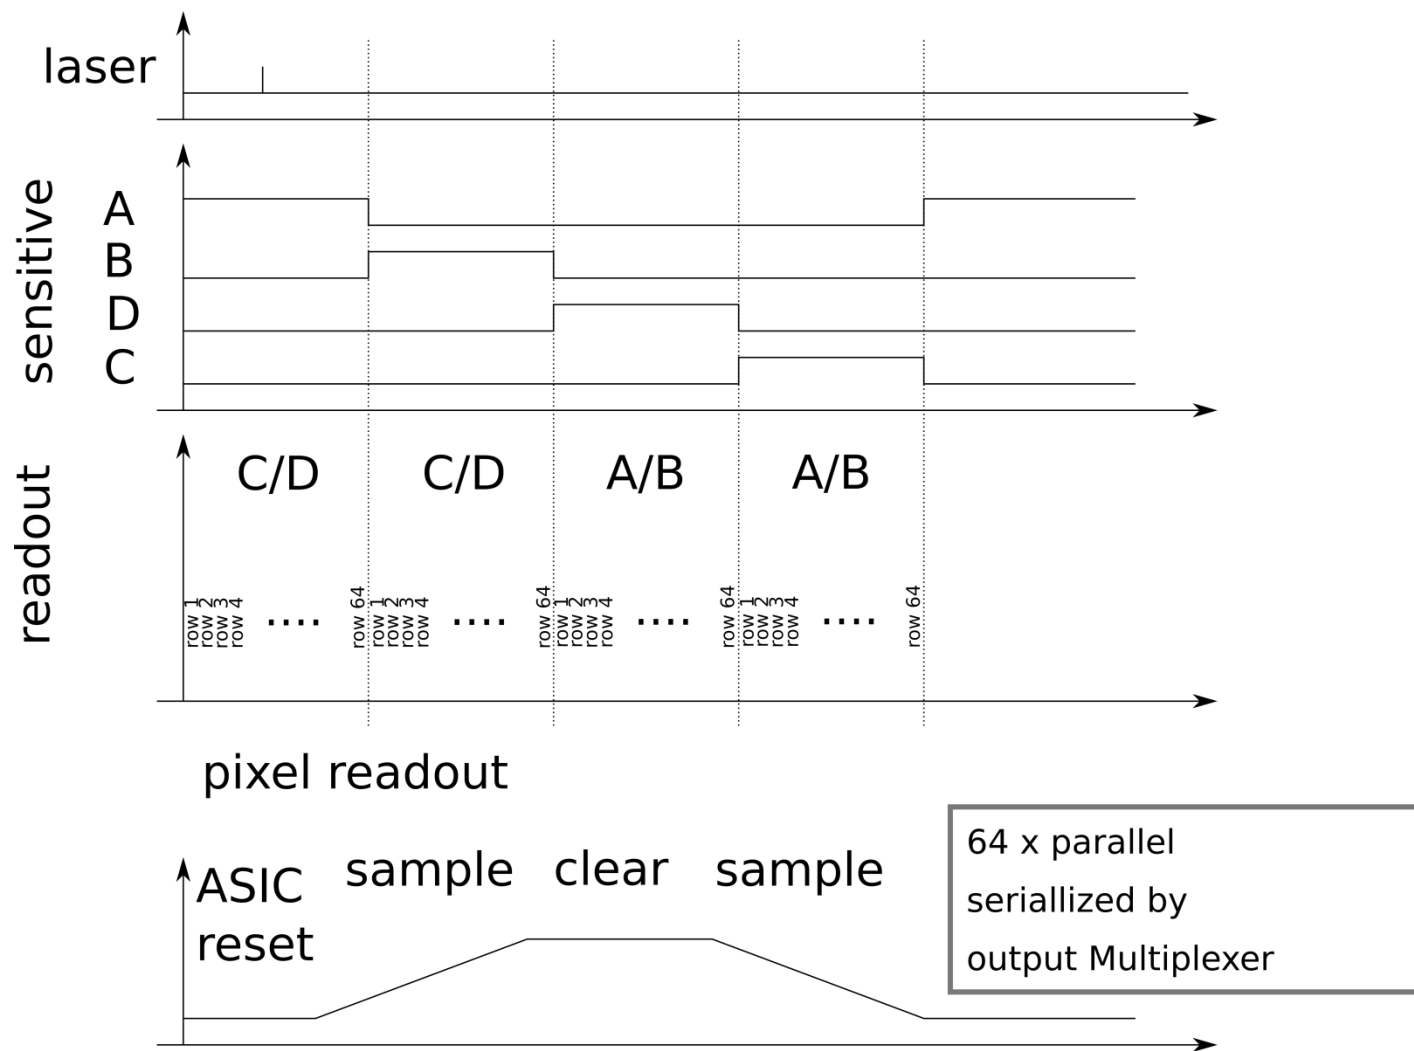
laser

sensitive

A
B
D
C

readout

C/D C/D A/B A/B

row 1 row 2 row 3 row 4 .... row 64 row 1 row 2 row 3 row 4 .... row 64 row 1 row 2 row 3 row 4 .... row 64 row 1 row 2 row 3 row 4 .... row 64

pixel readout

ASIC reset sample clear sample

64 x parallel
seriallized by
output Multiplexer